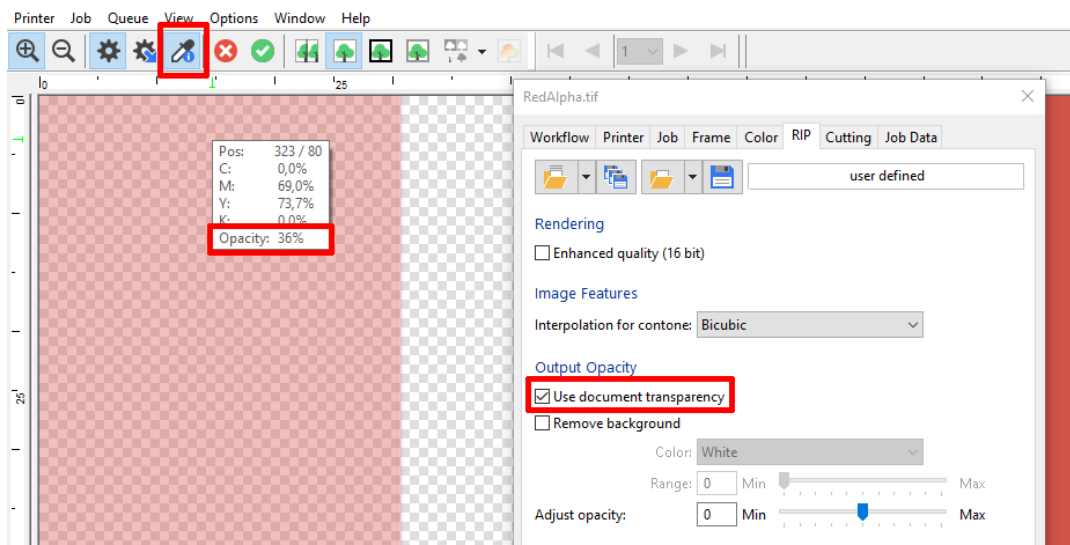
Printer Job Queue View Options Window Help

1

0 25

0

25

Pos: 323 / 80
C: 0,0%
M: 69,0%
Y: 73,7%
K: 0,0%
Opacity: 36%

RedAlpha.tif

Workflow Printer Job Frame Color RIP Cutting Job Data

user defined

Rendering

Enhanced quality (16 bit)

Image Features

Interpolation for contone: Bicubic

Output Opacity

Use document transparency

Remove background

Color: White

Range: 0 Min Max

Adjust opacity: 0 Min Max